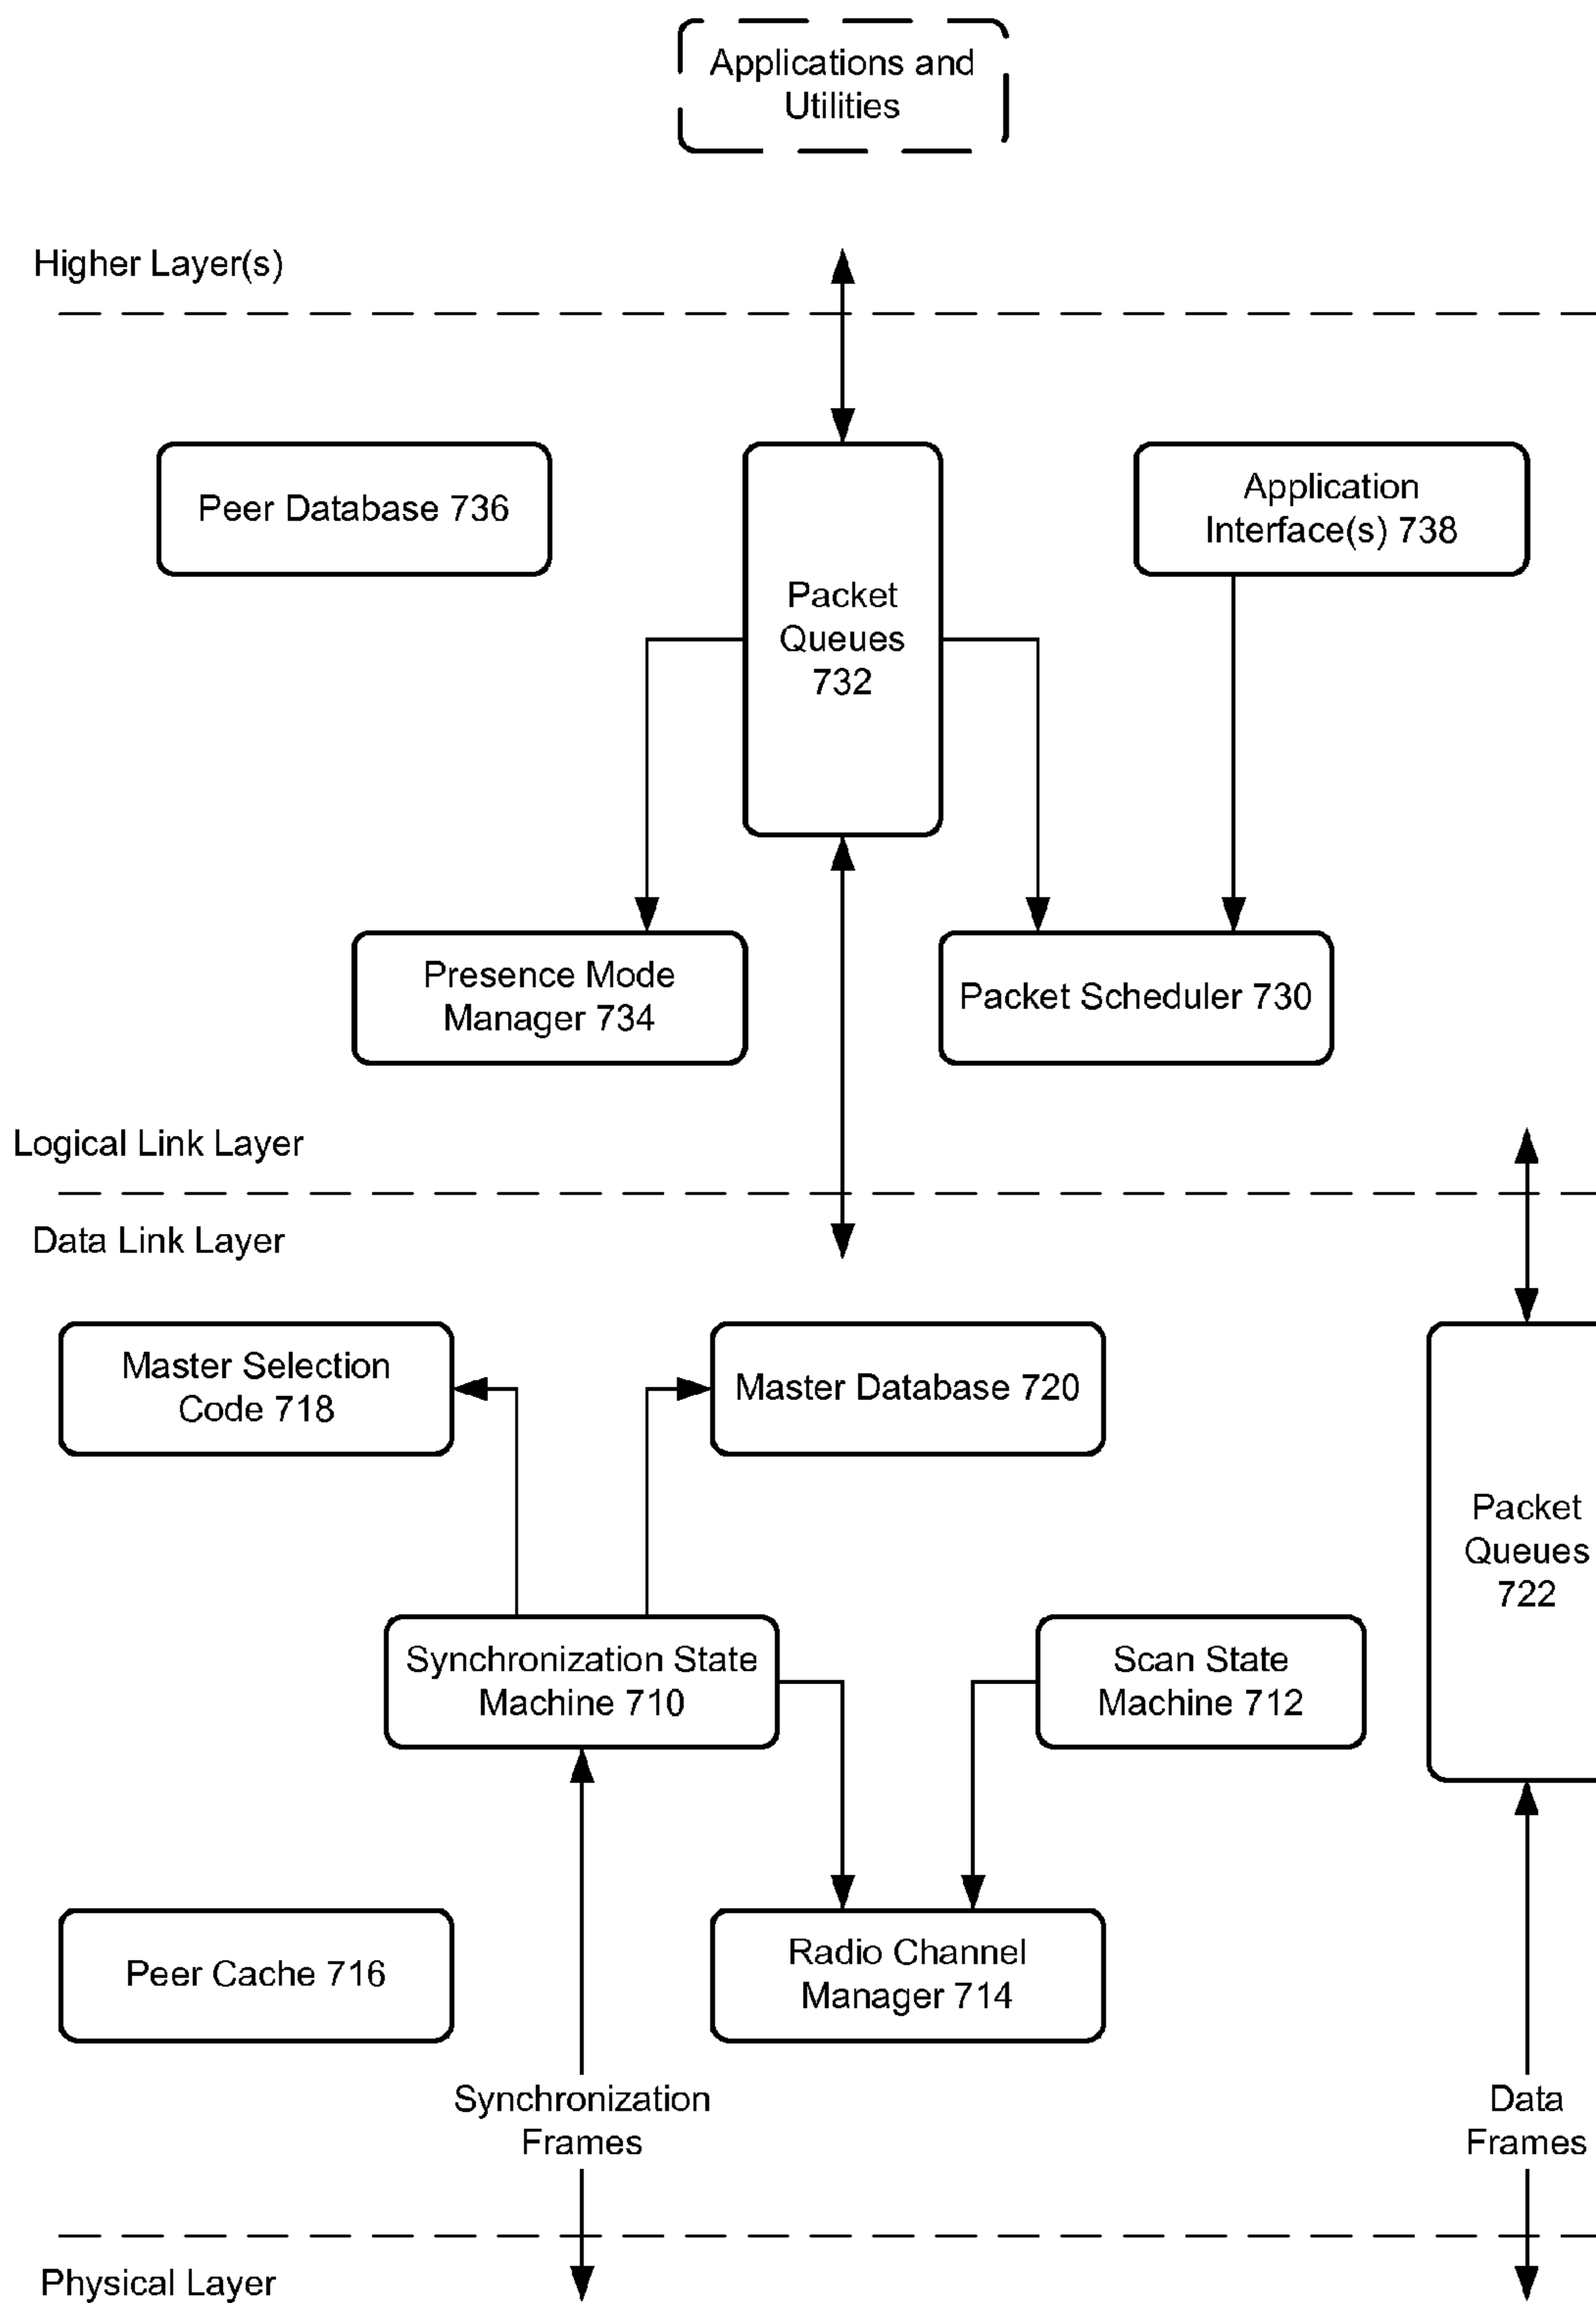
Applications and Utilities

Higher Layer(s)

Peer Database 736

Packet Queues 732

Application Interface(s) 738

Presence Mode Manager 734

Packet Scheduler 730

Logical Link Layer

Data Link Layer

Master Selection Code 718

Master Database 720

Packet Queues 722

Synchronization State Machine 710

Scan State Machine 712

Peer Cache 716

Radio Channel Manager 714

Synchronization Frames

Data Frames

Physical Layer